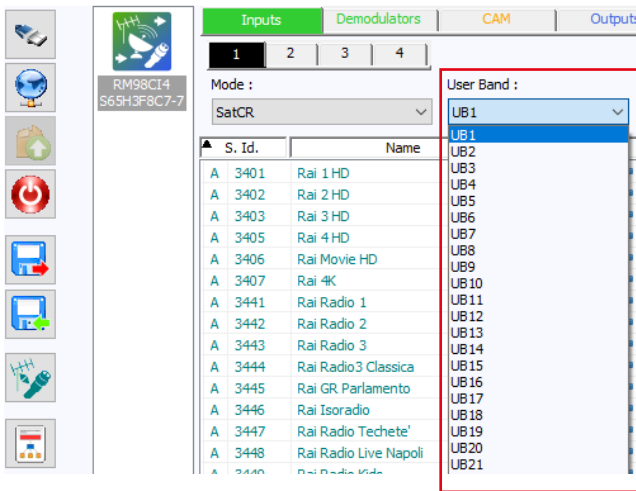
RM98CI4
S65H3F8C7-7

Inputs | Demodulators | CAM | Outputs

1 | 2 | 3 | 4

Mode :
SatCR

User Band :
UB1

UB1
UB2
UB3
UB4
UB5
UB6
UB7
UB8
UB9
UB10
UB11
UB12
UB13
UB14
UB15
UB16
UB17
UB18
UB19
UB20
UB21

| | S. Id. | Name |
|---|---|---|
| A | 3401 | Rai 1 HD |
| A | 3402 | Rai 2 HD |
| A | 3403 | Rai 3 HD |
| A | 3405 | Rai 4 HD |
| A | 3406 | Rai Movie HD |
| A | 3407 | Rai 4K |
| A | 3441 | Rai Radio 1 |
| A | 3442 | Rai Radio 2 |
| A | 3443 | Rai Radio 3 |
| A | 3444 | Rai Radio3 Classica |
| A | 3445 | Rai GR Parlamento |
| A | 3446 | Rai Isoradio |
| A | 3447 | Rai Radio Techete' |
| A | 3448 | Rai Radio Live Napoli |
| A | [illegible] | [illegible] |